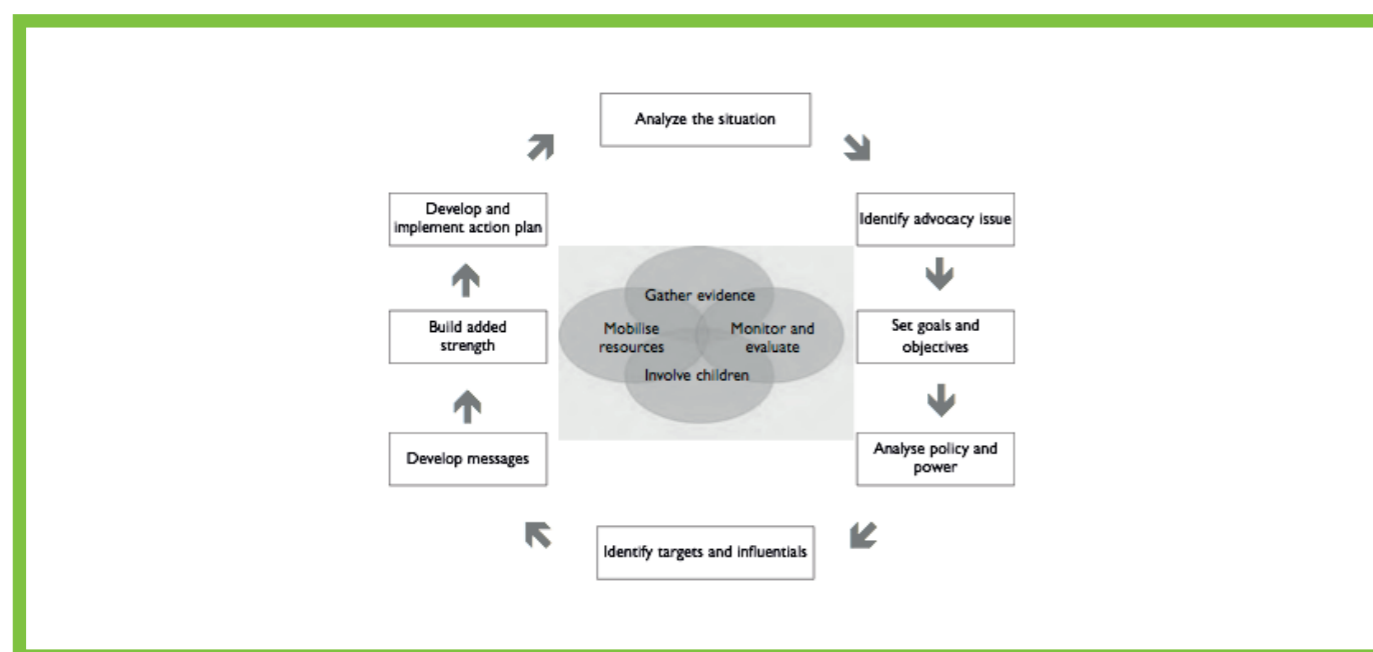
Analyze the situation

Identify advocacy issue

Set goals and objectives

Analyse policy and power

Identify targets and influentials

Develop messages

Build added strength

Develop and implement action plan

Gather evidence

Mobilise resources

Monitor and evaluate

Involve children